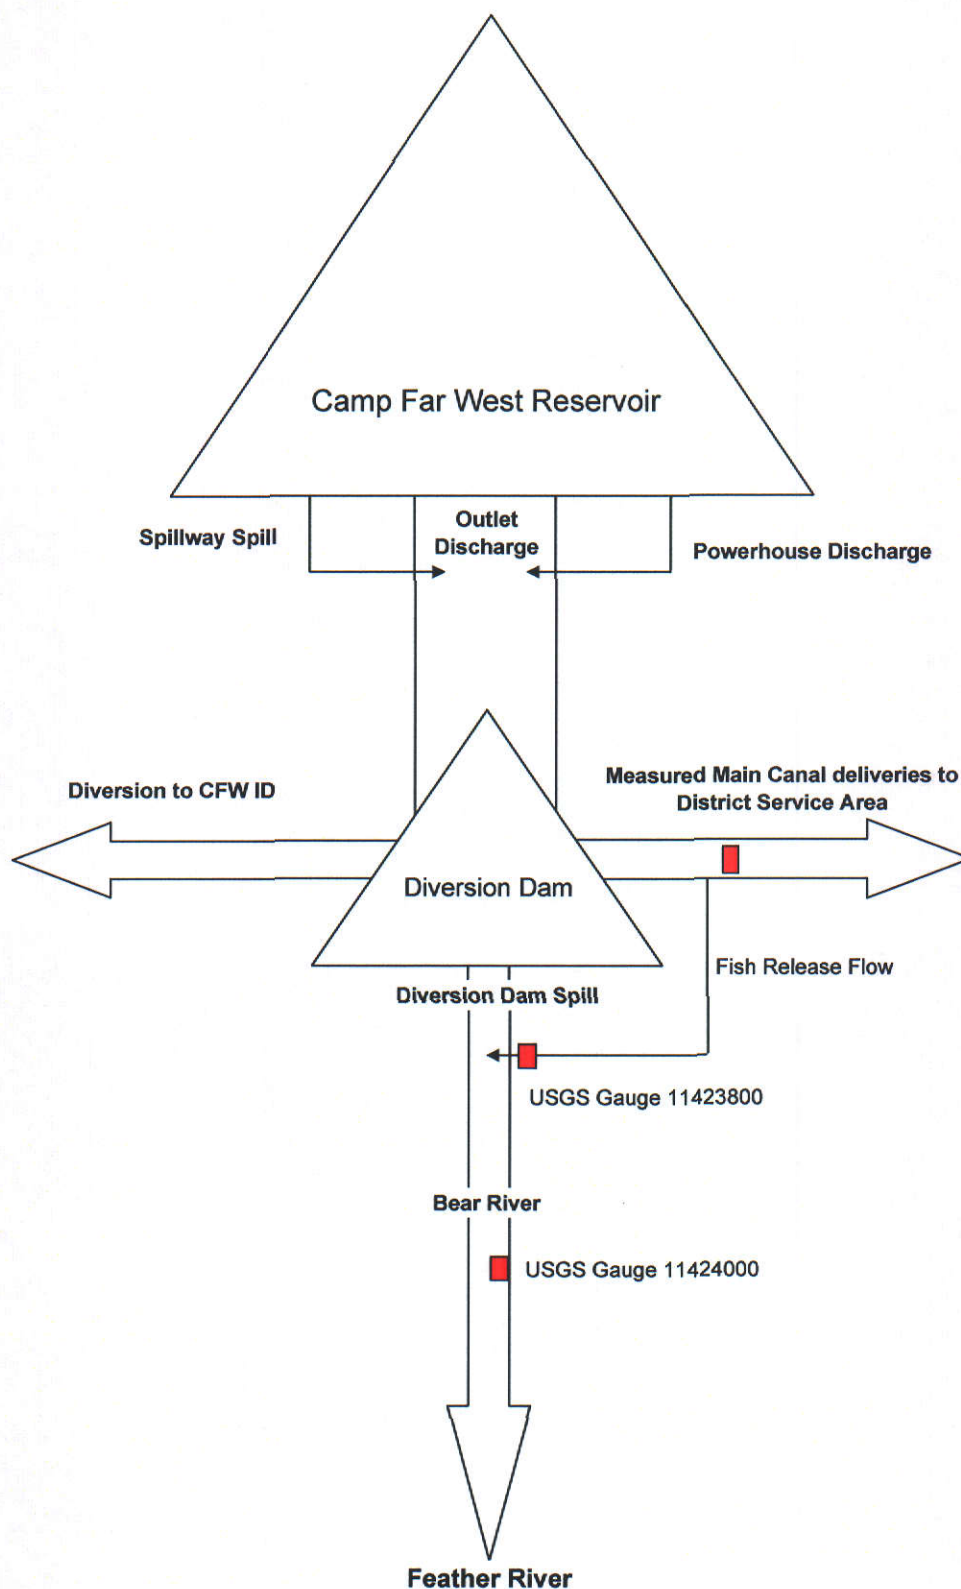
Camp Far West Reservoir

Spillway Spill

Outlet Discharge

Powerhouse Discharge

Diversion to CFW ID

Measured Main Canal deliveries to District Service Area

Diversion Dam

Fish Release Flow

Diversion Dam Spill

USGS Gauge 11423800

Bear River

USGS Gauge 11424000

Feather River